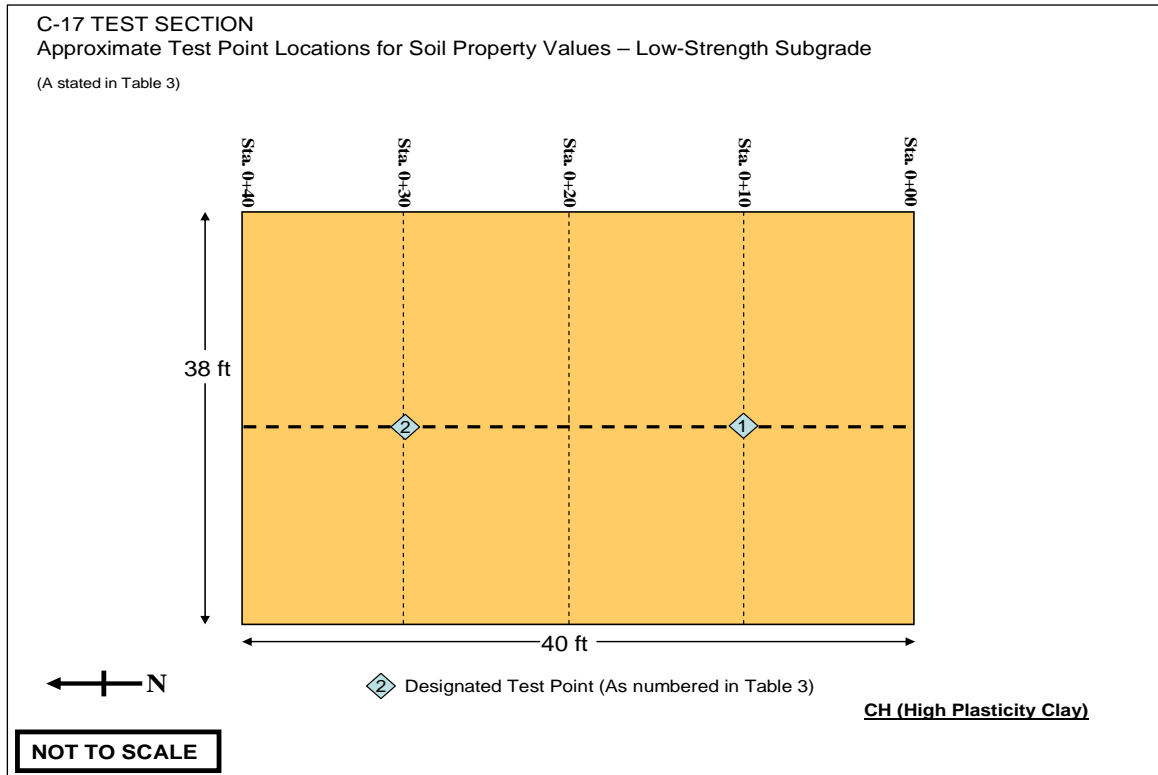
C-17 TEST SECTION
Approximate Test Point Locations for Soil Property Values – Low-Strength Subgrade

(A stated in Table 3)

Sta. 0+40
Sta. 0+30
Sta. 0+20
Sta. 0+10
Sta. 0+00

38 ft

2

1

40 ft

N

2 Designated Test Point (As numbered in Table 3)

CH (High Plasticity Clay)

NOT TO SCALE